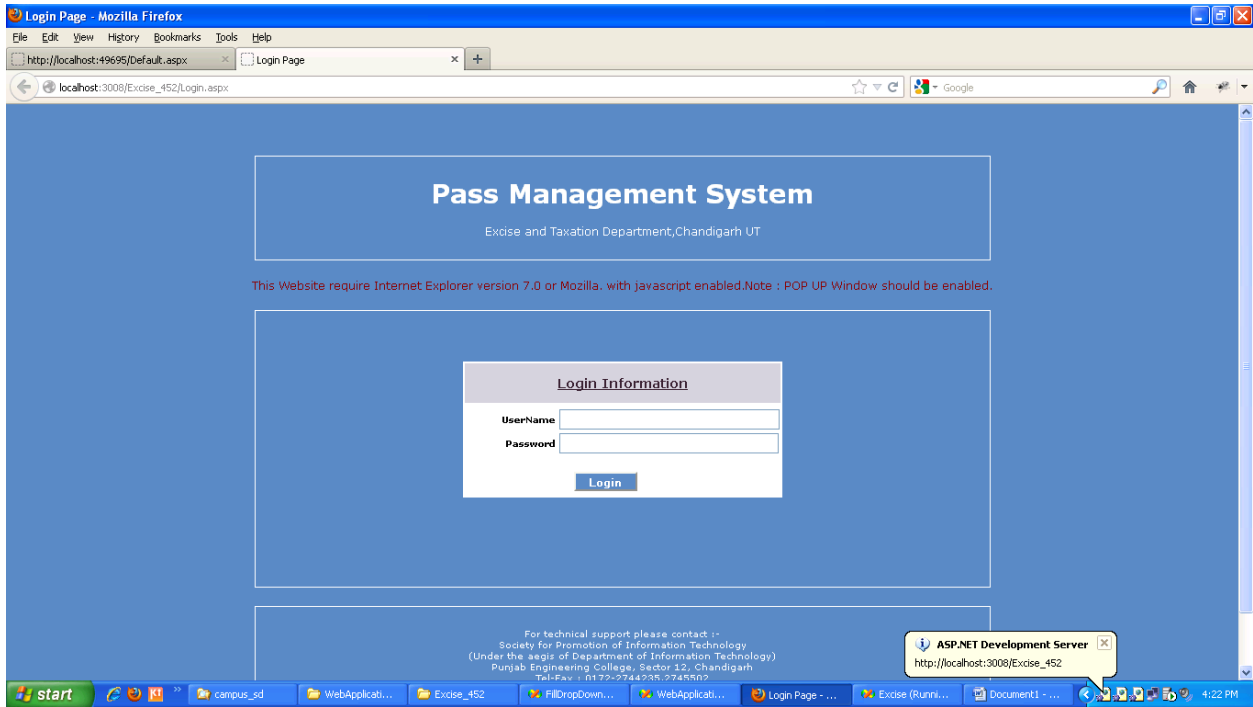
Login Page - Mozilla Firefox

File Edit View History Bookmarks Tools Help

http://localhost:49695/Default.aspx
Login Page

localhost:3008/Excise_452/Login.aspx

Google

Pass Management System

Excise and Taxation Department,Chandigarh UT

This Website require Internet Explorer version 7.0 or Mozilla. with javascript enabled.Note : POP UP Window should be enabled.

Login Information

UserName

Password

Login

For technical support please contact :-
Society for Promotion of Information Technology
(Under the aegis of Department of Information Technology)
Punjab Engineering College, Sector 12, Chandigarh
Tel-Fax : 0172-2744235,2745502

ASP.NET Development Server
http://localhost:3008/Excise_452

start
campus_sd
WebApplicati...
Excise_452
FillDropDown...
WebApplicati...
Login Page - ...
Excise (Runni...
Document1 - ...
4:22 PM